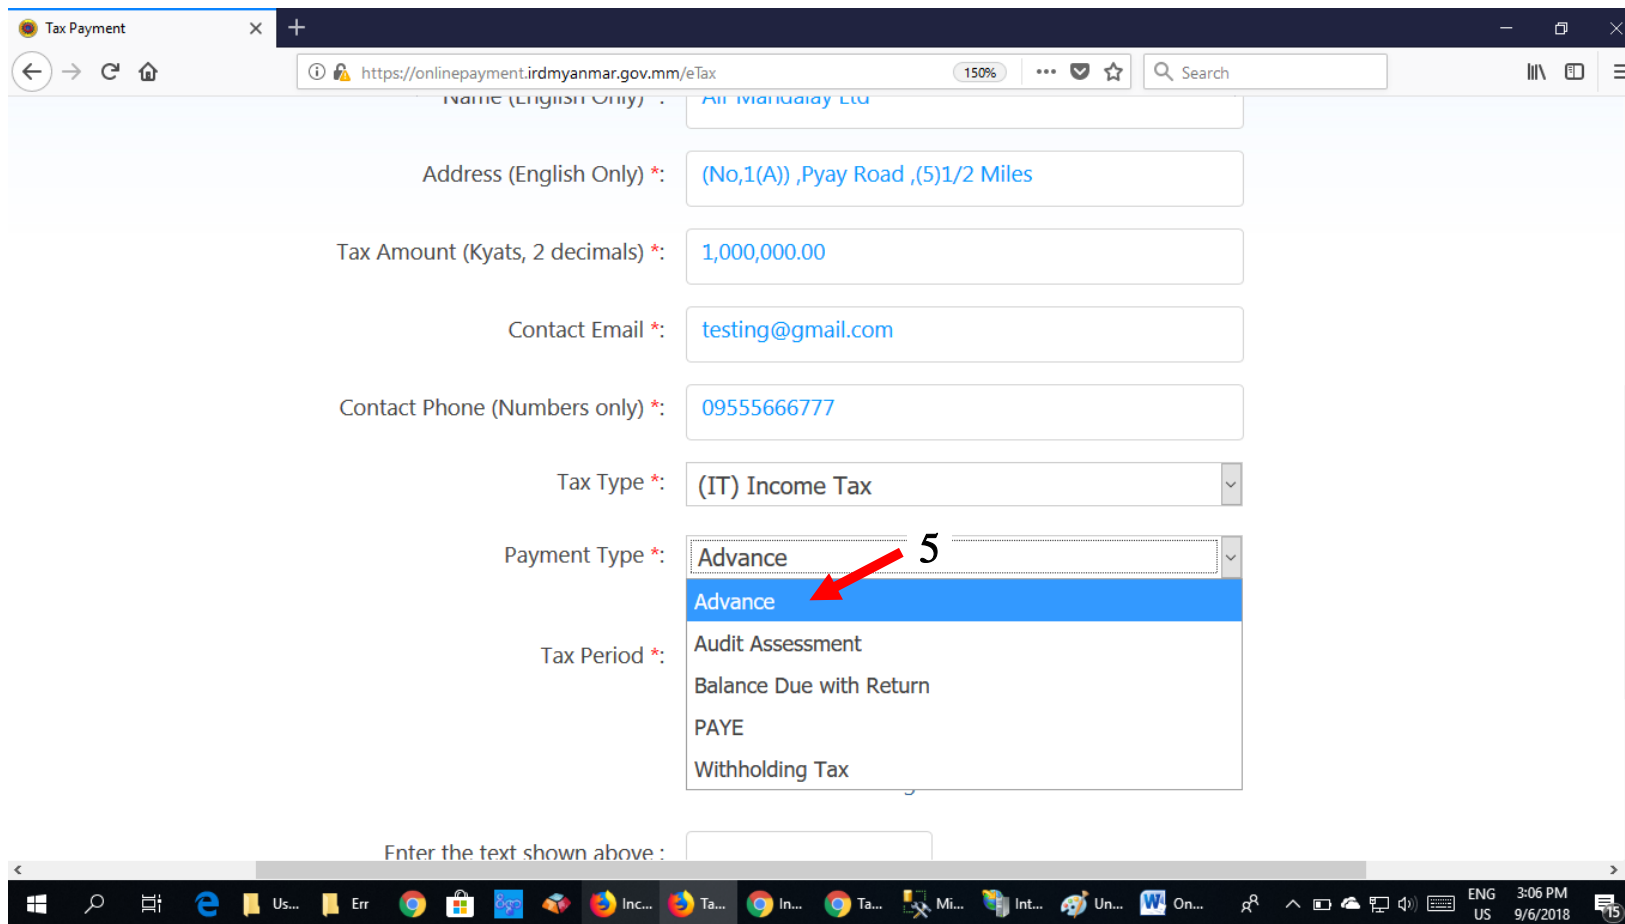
Tax Payment

https://onlinepayment.irdmyanmar.gov.mm/eTax

150%

Search

Name (English Only) *: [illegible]

Address (English Only) *: (No,1(A)) ,Pyay Road ,(5)1/2 Miles

Tax Amount (Kyats, 2 decimals) *: 1,000,000.00

Contact Email *: testing@gmail.com

Contact Phone (Numbers only) *: 09555666777

Tax Type *: (IT) Income Tax

Payment Type *: Advance

5

Advance
Audit Assessment
Balance Due with Return
PAYE
Withholding Tax

Tax Period *:

Enter the text shown above :

Us... Err Inc... Ta... In... Ta... Mi... Int... Un... On...

ENG US 3:06 PM 9/6/2018 15